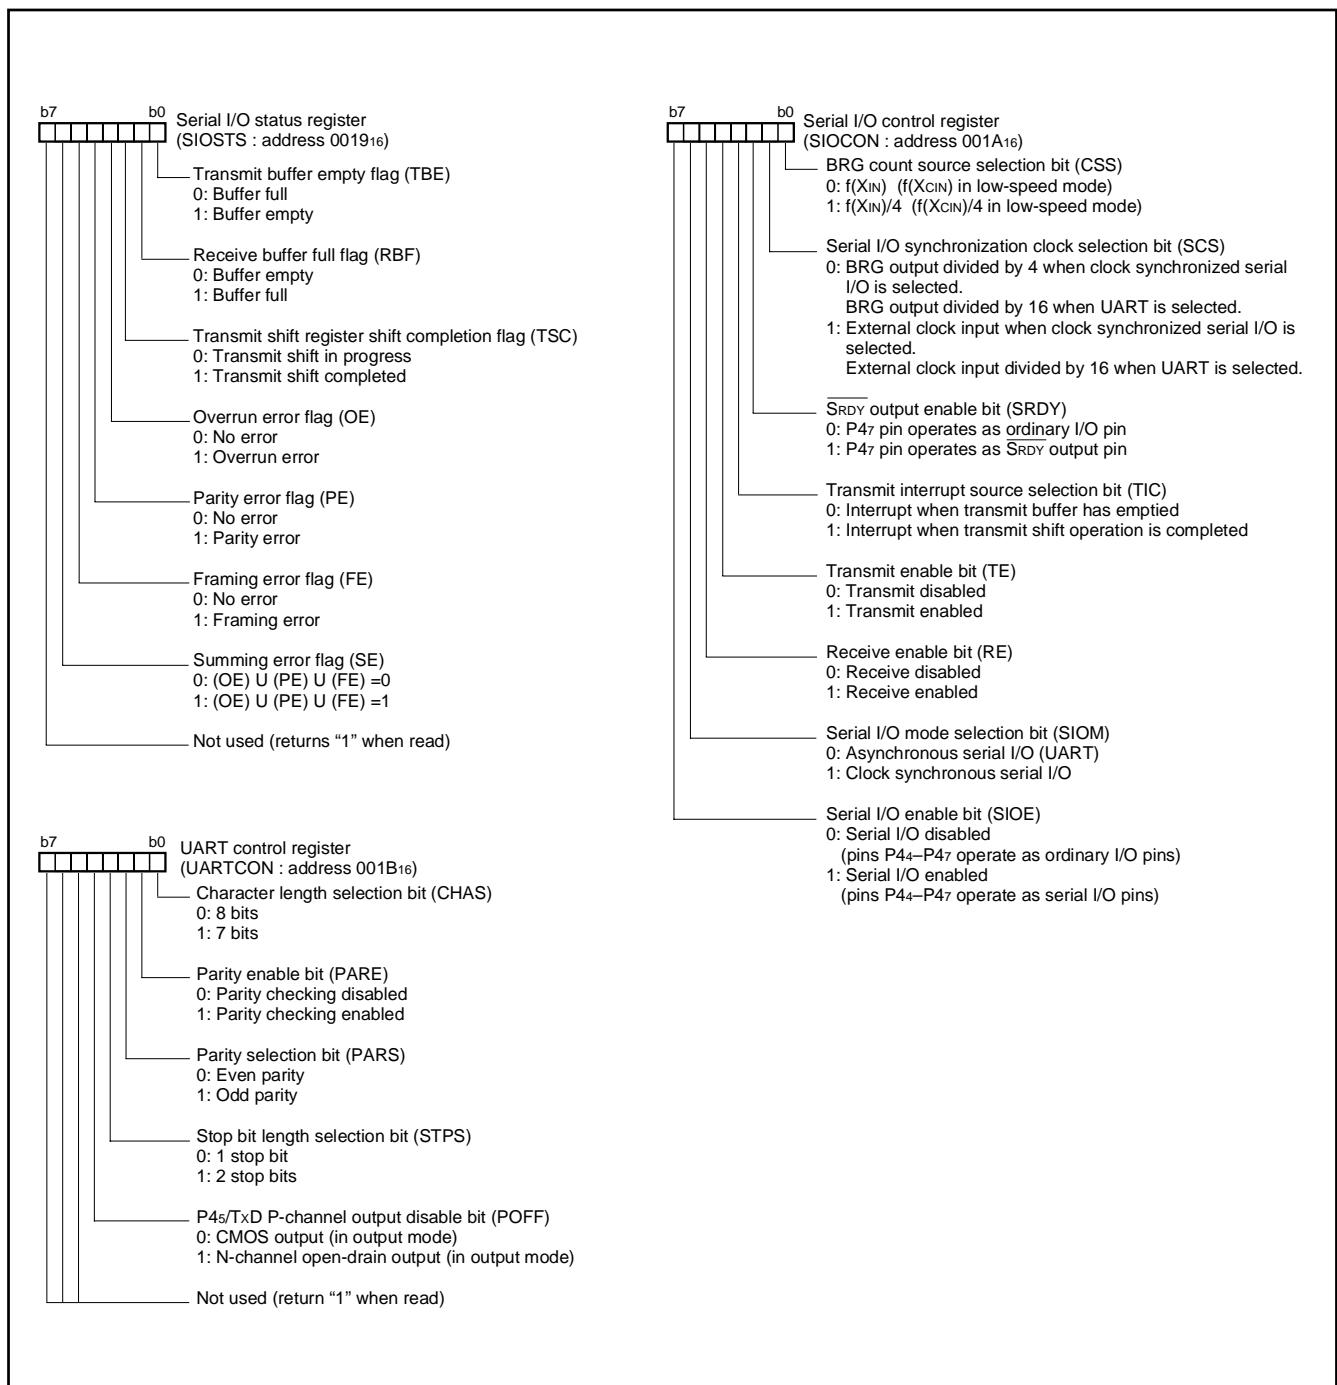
b7 b0 Serial I/O status register
(SIOSTS : address $0019_{16}$)

Transmit buffer empty flag (TBE)
0: Buffer full
1: Buffer empty

Receive buffer full flag (RBF)
0: Buffer empty
1: Buffer full

Transmit shift register shift completion flag (TSC)
0: Transmit shift in progress
1: Transmit shift completed

Overrun error flag (OE)
0: No error
1: Overrun error

Parity error flag (PE)
0: No error
1: Parity error

Framing error flag (FE)
0: No error
1: Framing error

Summing error flag (SE)
0: (OE) U (PE) U (FE) =0
1: (OE) U (PE) U (FE) =1

Not used (returns “1” when read)

b7 b0 UART control register
(UARTCON : address $001B_{16}$)

Character length selection bit (CHAS)
0: 8 bits
1: 7 bits

Parity enable bit (PARE)
0: Parity checking disabled
1: Parity checking enabled

Parity selection bit (PARS)
0: Even parity
1: Odd parity

Stop bit length selection bit (STPS)
0: 1 stop bit
1: 2 stop bits

$P4_5/T_XD$ P-channel output disable bit (POFF)
0: CMOS output (in output mode)
1: N-channel open-drain output (in output mode)

Not used (return “1” when read)

b7 b0 Serial I/O control register
(SIOCON : address $001A_{16}$)

BRG count source selection bit (CSS)
0: $f(X_{IN})$ $(f(X_{CIN})$ in low-speed mode)
1: $f(X_{IN})/4$ $(f(X_{CIN})/4$ in low-speed mode)

Serial I/O synchronization clock selection bit (SCS)
0: BRG output divided by 4 when clock synchronized serial I/O is selected.
BRG output divided by 16 when UART is selected.
1: External clock input when clock synchronized serial I/O is selected.
External clock input divided by 16 when UART is selected.

$\overline{S_{RDY}}$ output enable bit (SRDY)
0: $P4_7$ pin operates as ordinary I/O pin
1: $P4_7$ pin operates as $\overline{S_{RDY}}$ output pin

Transmit interrupt source selection bit (TIC)
0: Interrupt when transmit buffer has emptied
1: Interrupt when transmit shift operation is completed

Transmit enable bit (TE)
0: Transmit disabled
1: Transmit enabled

Receive enable bit (RE)
0: Receive disabled
1: Receive enabled

Serial I/O mode selection bit (SIOM)
0: Asynchronous serial I/O (UART)
1: Clock synchronous serial I/O

Serial I/O enable bit (SIOE)
0: Serial I/O disabled
(pins $P4_4$–$P4_7$ operate as ordinary I/O pins)
1: Serial I/O enabled
(pins $P4_4$–$P4_7$ operate as serial I/O pins)